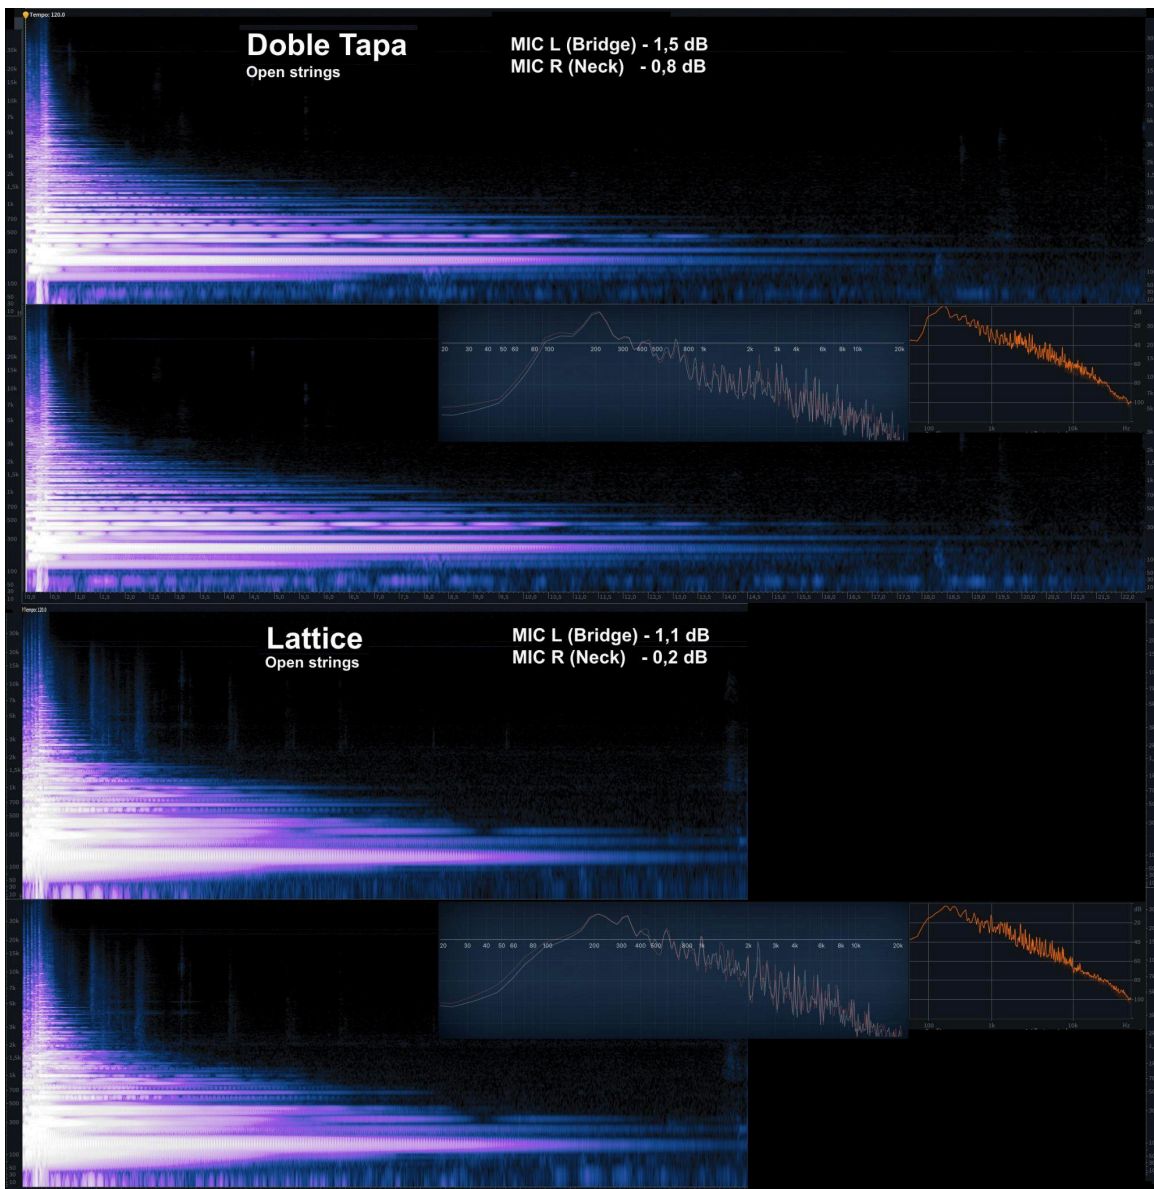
Tempo: 120.0

Doble Tapa
Open strings

MIC L (Bridge) - 1,5 dB
MIC R (Neck) - 0,8 dB

30k
20k
15k
10k
7k
5k
3k
2k
1,5k
1k
700
500
300
100
50

20 30 40 50 60 80 100 200 300 400 500 800 1k 2k 3k 4k 6k 8k 10k 20k

100 1k 10k Hz

dB

Tempo: 120.0

Lattice
Open strings

MIC L (Bridge) - 1,1 dB
MIC R (Neck) - 0,2 dB

30k
20k
15k
10k
7k
5k
3k
2k
1,5k
1k
700
500
300
100
50

20 30 40 50 60 80 100 200 300 400 500 800 1k 2k 3k 4k 6k 8k 10k 20k

100 1k 10k Hz

dB